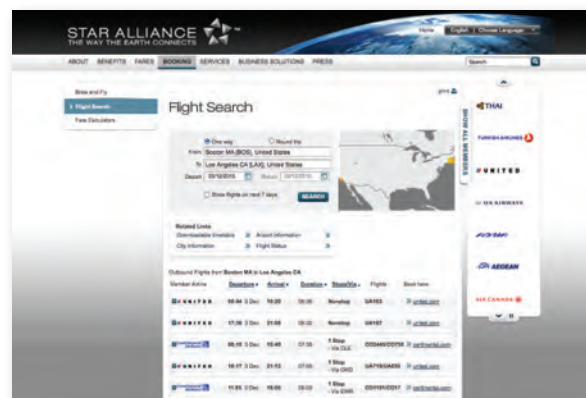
STAR ALLIANCE
THE WAY THE EARTH CONNECTS

Home English | Choose Language

ABOUT BENEFITS FARES BOOKING SERVICES BUSINESS SOLUTIONS PRESS

Search

Book and Fly
Flight Search
Fare Calculators

Flight Search

print

One way Round trip
From Boston MA (BOS), United States
To Los Angeles CA (LAX), United States
Depart 03/12/2015 Return 03/12/2015
Show flights on next 7 days
SEARCH

SHOW ALL MEMBERS

Related Links
Downloadable timetable Airport Information
City Information Flight Status

Outbound Flights from Boston MA to Los Angeles CA

| Member Airline | Departure | Arrival | Duration | Stops/Via | Flights | Book here |
|---|---|---|---|---|---|---|
| UNITED | 06:44 3 Dec | 10:20 | 06:36 | Nonstop | UA163 | united.com |
| UNITED | 17:30 3 Dec | 21:00 | 06:30 | Nonstop | UA187 | united.com |
| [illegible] | 06:15 3 Dec | 10:45 | 07:30 | 1 Stop - Via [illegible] | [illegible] | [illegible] |
| UNITED | 10:17 3 Dec | 21:13 | 07:55 | 1 Stop - Via ORD | UA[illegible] | united.com |
| UNITED | 11:55 3 Dec | 18:00 | 09:05 | 1 Stop - Via EWR | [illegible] | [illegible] |

THAI
TURKISH AIRLINES
UNITED
US AIRWAYS
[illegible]
AEGEAN
AIR CANADA